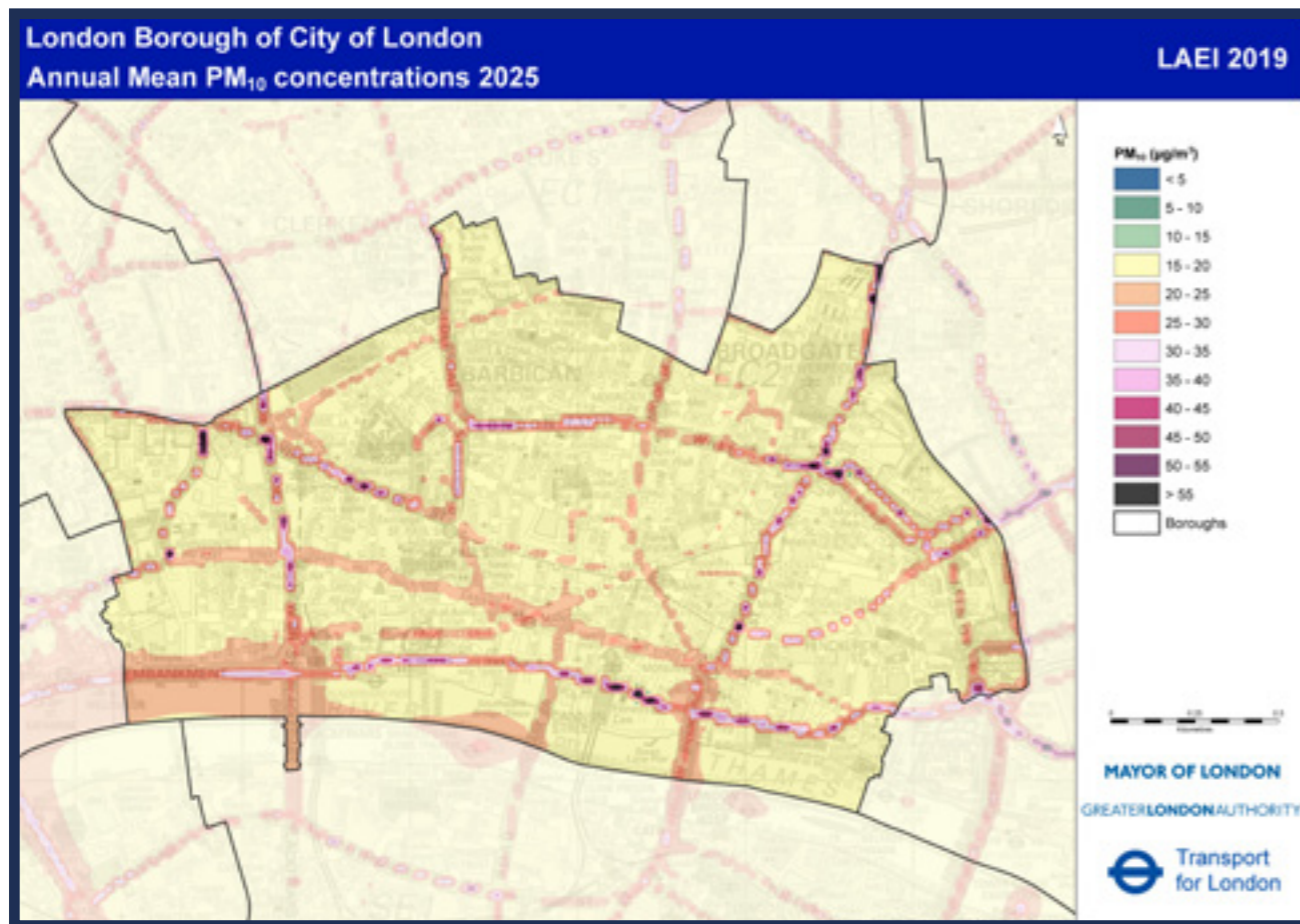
London Borough of City of London
Annual Mean $PM_{10}$ concentrations 2025

LAEI 2019

CLERKENWELL

EC1

SHOREDI

BARBICAN

BROADGATE

EC2

EMBANKMENT

THAMES

$PM_{10}$ (µg/m$^3$)
< 5
5 - 10
10 - 15
15 - 20
20 - 25
25 - 30
30 - 35
35 - 40
40 - 45
45 - 50
50 - 55
> 55
Boroughs

MAYOR OF LONDON

GREATERLONDONAUTHORITY

Transport for London